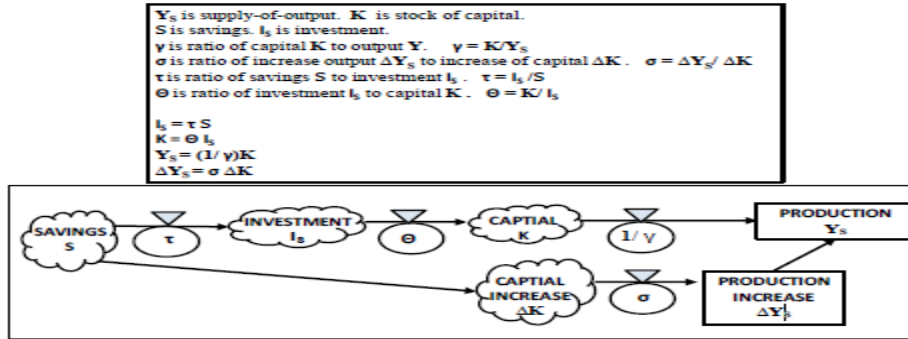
$\mathbf{Y_S}$ is supply-of-output. **K** is stock of capital.
S is savings. $\mathbf{I_s}$ is investment.
**γ** is ratio of capital **K** to output **Y**. $\gamma = K/Y_S$
**σ** is ratio of increase output $\Delta Y_S$ to increase of capital **ΔK**. $\sigma = \Delta Y_S / \Delta K$
**τ** is ratio of savings **S** to investment $\mathbf{I_s}$. $\tau = I_s / S$
**Θ** is ratio of investment $\mathbf{I_s}$ to capital **K**. $\Theta = K / I_s$

$I_s = \tau S$
$K = \Theta I_s$
$Y_S = (1/\gamma)K$
$\Delta Y_S = \sigma \Delta K$

SAVINGS S
τ
INVESTMENT $I_S$
Θ
CAPTIAL K
1/ γ
PRODUCTION $Y_S$
CAPTIAL INCREASE ΔK
σ
PRODUCTION INCREASE $\Delta Y_S$